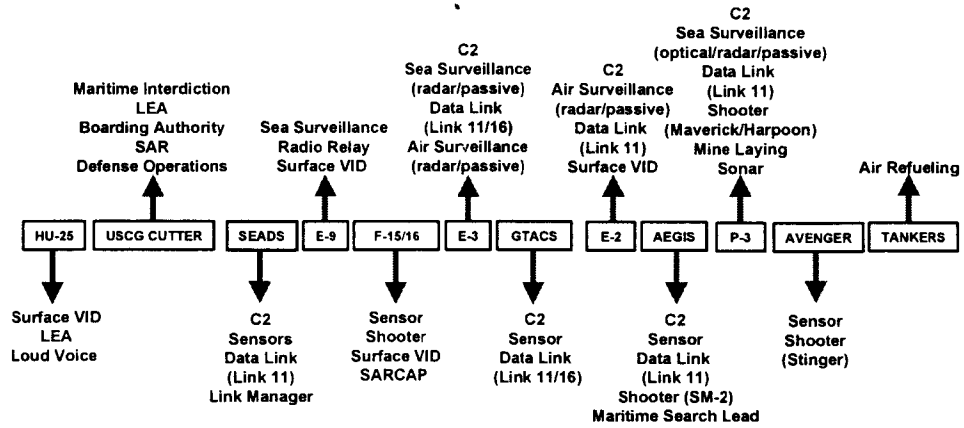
Maritime Interdiction
LEA
Boarding Authority
SAR
Defense Operations

Sea Surveillance
Radio Relay
Surface VID

C2
Sea Surveillance
(radar/passive)
Data Link
(Link 11/16)
Air Surveillance
(radar/passive)

C2
Air Surveillance
(radar/passive)
Data Link
(Link 11)
Surface VID

C2
Sea Surveillance
(optical/radar/passive)
Data Link
(Link 11)
Shooter
(Maverick/Harpoon)
Mine Laying
Sonar

Air Refueling

HU-25 | USCG CUTTER | SEADS | E-9 | F-15/16 | E-3 | GTACS | E-2 | AEGIS | P-3 | AVENGER | TANKERS

Surface VID
LEA
Loud Voice

C2
Sensors
Data Link
(Link 11)
Link Manager

Sensor
Shooter
Surface VID
SARCAP

C2
Sensor
Data Link
(Link 11/16)

C2
Sensor
Data Link
(Link 11)
Shooter (SM-2)
Maritime Search Lead

Sensor
Shooter
(Stinger)